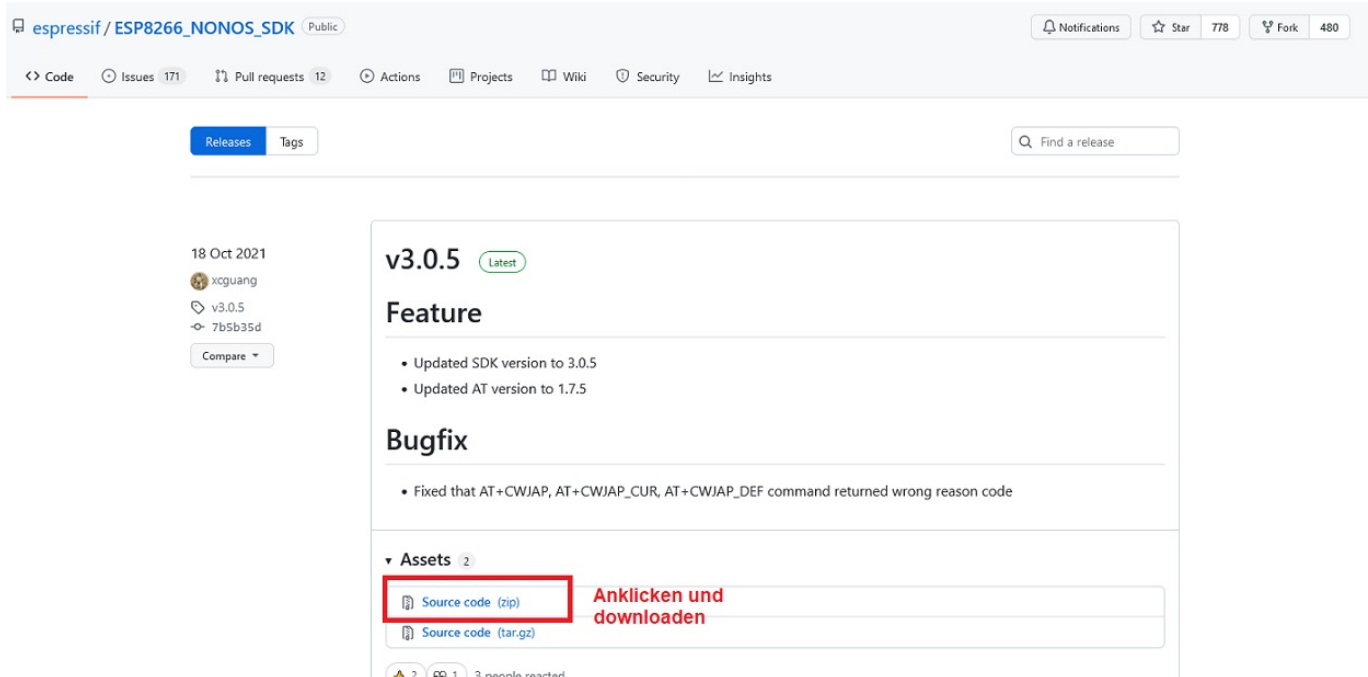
espressif / ESP8266_NONOS_SDK Public

Notifications Star 778 Fork 480

Code Issues 171 Pull requests 12 Actions Projects Wiki Security Insights

Releases Tags

Find a release

18 Oct 2021
xcguang
v3.0.5
7b5b35d
Compare

v3.0.5 Latest

Feature

- Updated SDK version to 3.0.5
- Updated AT version to 1.7.5

Bugfix

- Fixed that AT+CWJAP, AT+CWJAP_CUR, AT+CWJAP_DEF command returned wrong reason code

Assets 2

Source code (zip)
Source code (tar.gz)

Anklicken und downloaden

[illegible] 3 people reacted